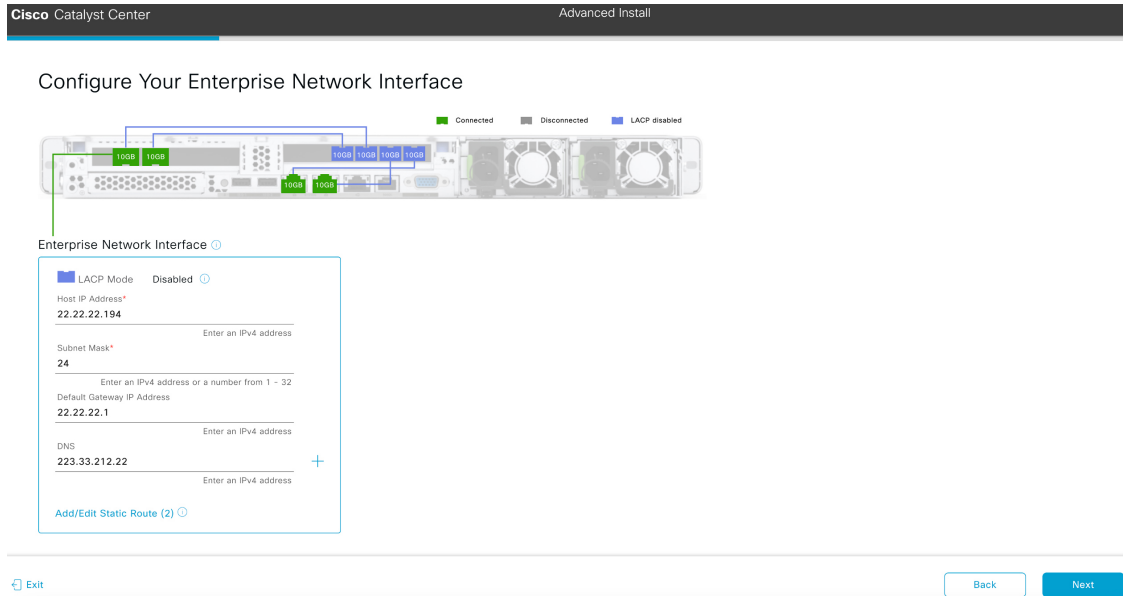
Cisco Catalyst Center

Advanced Install

Configure Your Enterprise Network Interface

Connected Disconnected LACP disabled

10GB 10GB 10GB 10GB 10GB 10GB 10GB 10GB

Enterprise Network Interface

LACP Mode Disabled

Host IP Address*

22.22.22.194

Enter an IPv4 address

Subnet Mask*

24

Enter an IPv4 address or a number from 1 - 32

Default Gateway IP Address

22.22.22.1

Enter an IPv4 address

DNS

223.33.212.22

Enter an IPv4 address

Add/Edit Static Route (2)

Exit

Back

Next